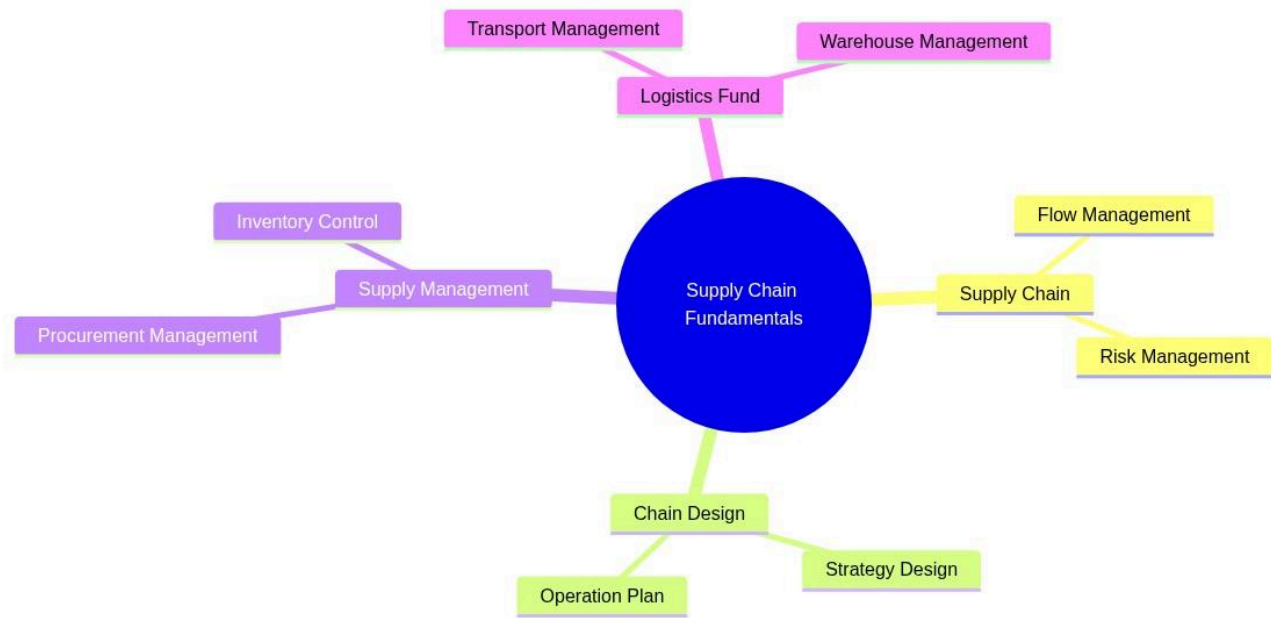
Transport Management

Warehouse Management

Logistics Fund

Inventory Control

Supply Management

Procurement Management

Supply Chain Fundamentals

Flow Management

Supply Chain

Risk Management

Chain Design

Strategy Design

Operation Plan